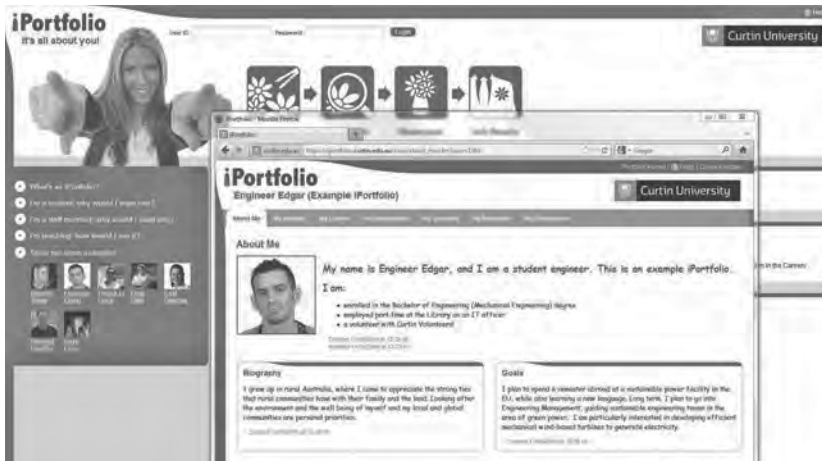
iPortfolio
It's all about you!

User ID: Password: Login

Curtin University

What's an iPortfolio?
I'm a student: why would I use one?
I'm a staff member: why would I use one?
I'm teaching: how would I use it?
Show me some examples

iPortfolio - Mozilla Firefox

iPortfolio
Engineer Edgar (Example iPortfolio)

Curtin University

About Me

About Me

My name is Engineer Edgar, and I am a student engineer. This is an example iPortfolio.

I am:
• enrolled in the Bachelor of Engineering (Mechanical Engineering) degree
• employed part-time at the Library as an IT officer
• a volunteer with Curtin Volunteers!

Biography
I grew up in rural Australia, where I came to appreciate the strong ties that rural communities have with their family and the land. Looking after the environment and the well being of myself and my local and global communities are personal priorities.

Goals
I plan to spend a semester abroad at a sustainable power facility in the EU, while also learning a new language. Long term, I plan to go into Engineering Management, guiding sustainable engineering teams in the area of green power. I am particularly interested in developing efficient mechanical wind-based turbines to generate electricity.